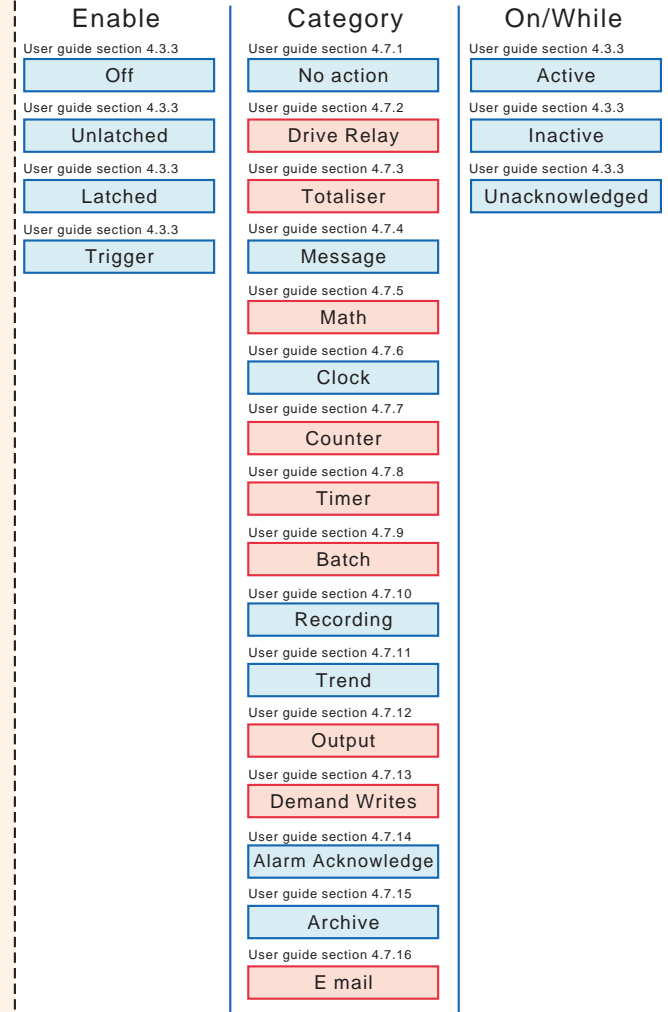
Enable

User guide section 4.3.3
Off

User guide section 4.3.3
Unlatched

User guide section 4.3.3
Latched

User guide section 4.3.3
Trigger

Category

User guide section 4.7.1
No action

User guide section 4.7.2
Drive Relay

User guide section 4.7.3
Totaliser

User guide section 4.7.4
Message

User guide section 4.7.5
Math

User guide section 4.7.6
Clock

User guide section 4.7.7
Counter

User guide section 4.7.8
Timer

User guide section 4.7.9
Batch

User guide section 4.7.10
Recording

User guide section 4.7.11
Trend

User guide section 4.7.12
Output

User guide section 4.7.13
Demand Writes

User guide section 4.7.14
Alarm Acknowledge

User guide section 4.7.15
Archive

User guide section 4.7.16
E mail

On/While

User guide section 4.3.3
Active

User guide section 4.3.3
Inactive

User guide section 4.3.3
Unacknowledged